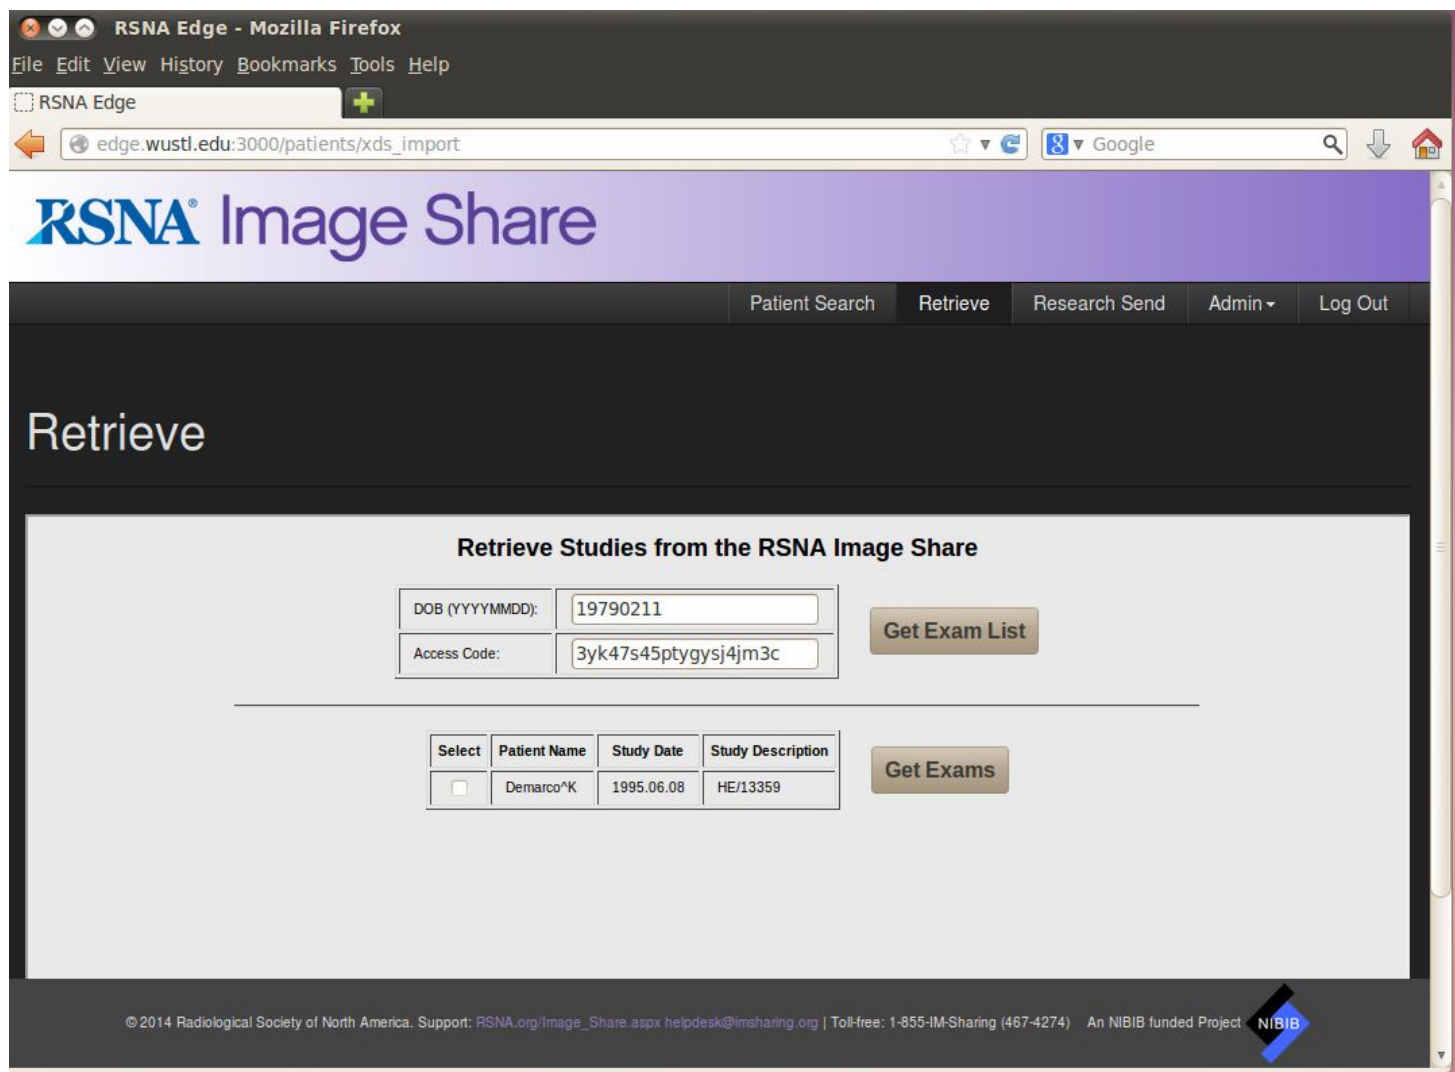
RSNA Edge - Mozilla Firefox

File Edit View History Bookmarks Tools Help

RSNA Edge

edge.wustl.edu:3000/patients/xds_import

Google

RSNA® Image Share

Patient Search Retrieve Research Send Admin Log Out

Retrieve

Retrieve Studies from the RSNA Image Share

| DOB (YYYYMMDD): | 19790211 |
|---|---|
| Access Code: | 3yk47s45ptygysj4jm3c |

Get Exam List

| Select | Patient Name | Study Date | Study Description |
|---|---|---|---|
| | Demarco^K | 1995.06.08 | HE/13359 |

Get Exams

©2014 Radiological Society of North America. Support: RSNA.org/Image_Share.aspx helpdesk@imsharing.org | Toll-free: 1-855-IM-Sharing (467-4274) An NIBIB funded Project NIBIB